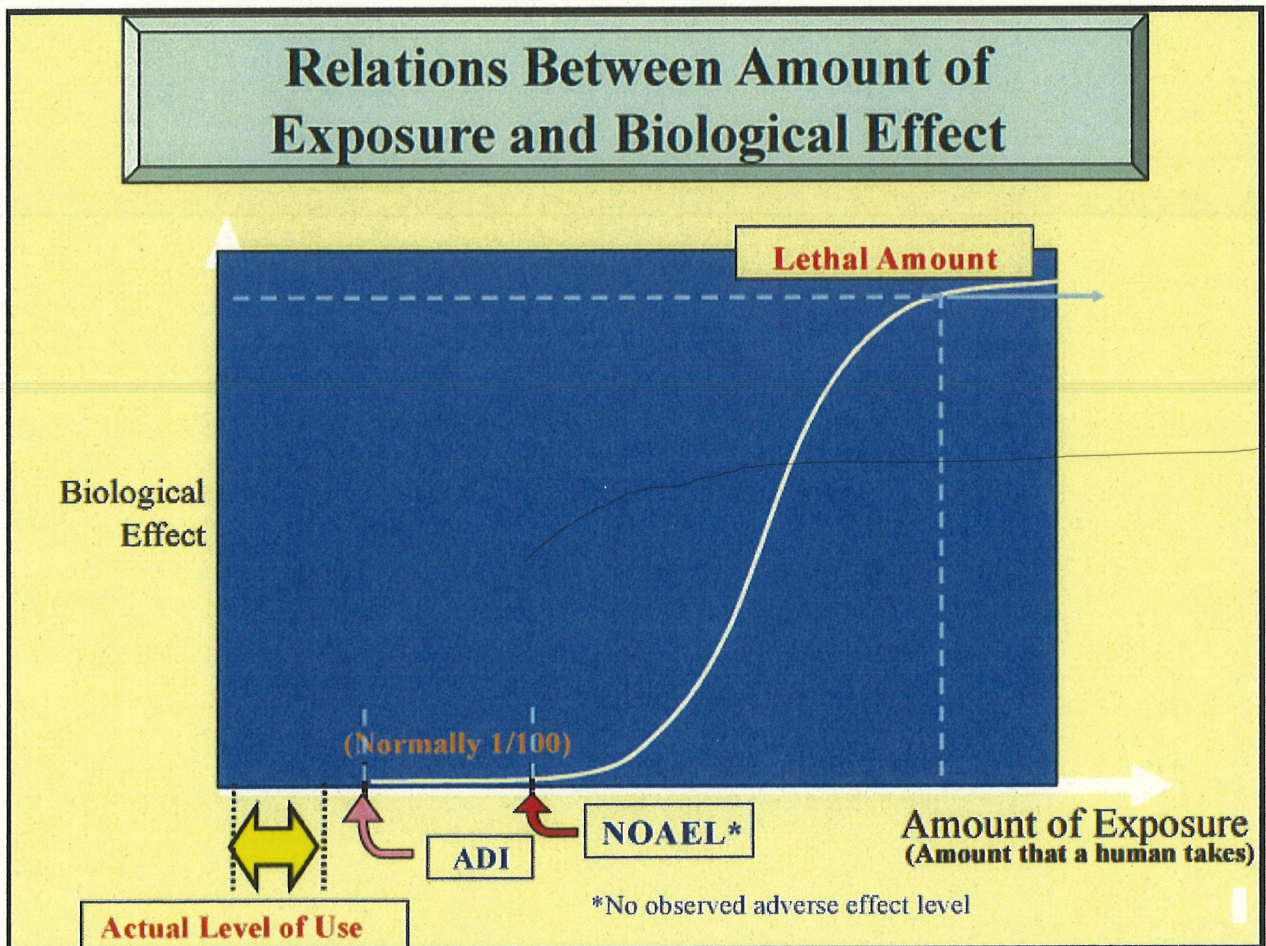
Relations Between Amount of Exposure and Biological Effect

Lethal Amount

Biological Effect

(Normally 1/100)

ADI

NOAEL*

Amount of Exposure
(Amount that a human takes)

*No observed adverse effect level

Actual Level of Use